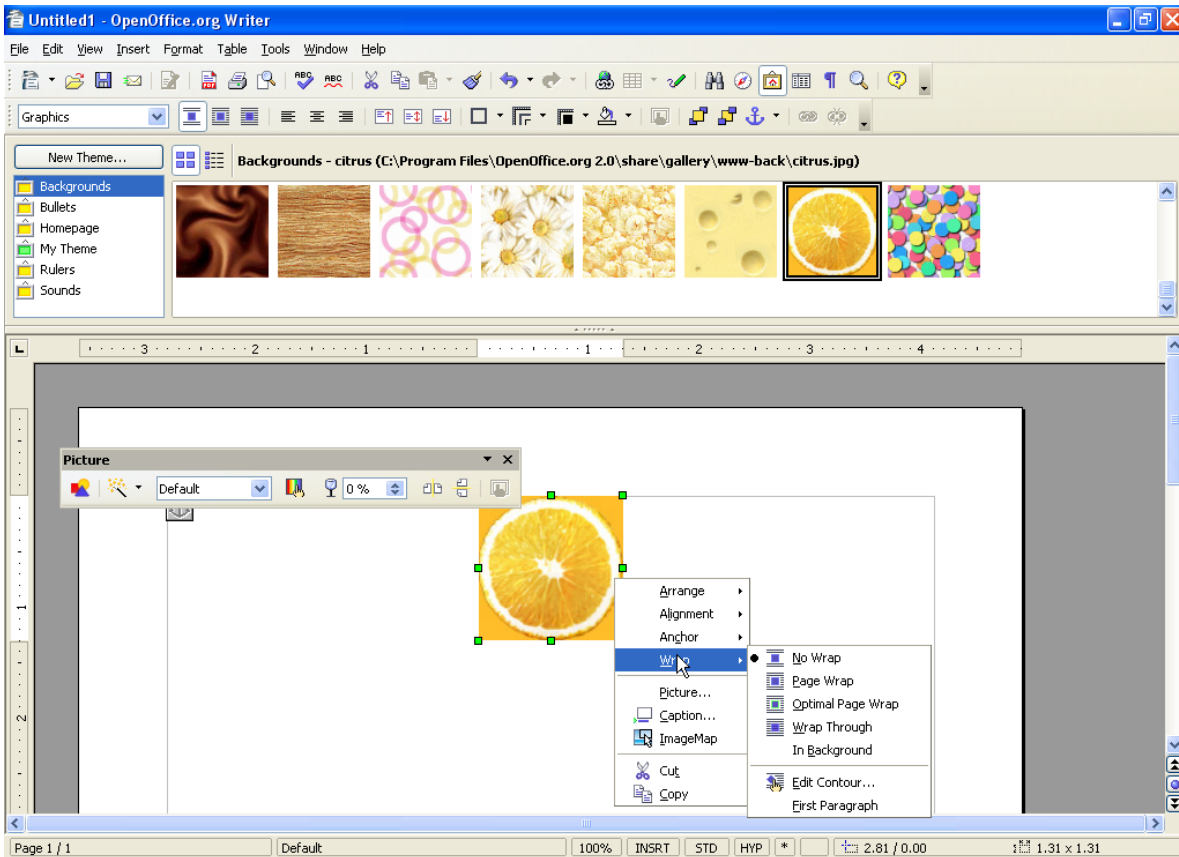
Untitled1 - OpenOffice.org Writer

File Edit View Insert Format Table Tools Window Help

Graphics

New Theme...

Backgrounds - citrus (C:\Program Files\OpenOffice.org 2.0\share\gallery\www-back\citrus.jpg)

Backgrounds
Bullets
Homepage
My Theme
Rulers
Sounds

3 2 1 1 2 3 4

Picture

Default

0 %

Arrange
Alignment
Anchor
Wrap
Picture...
Caption...
ImageMap
Cut
Copy

No Wrap
Page Wrap
Optimal Page Wrap
Wrap Through
In Background
Edit Contour...
First Paragraph

Page 1 / 1 | Default | 100% | INSRT | STD | HYP | * | 2.81 / 0.00 | 1.31 x 1.31